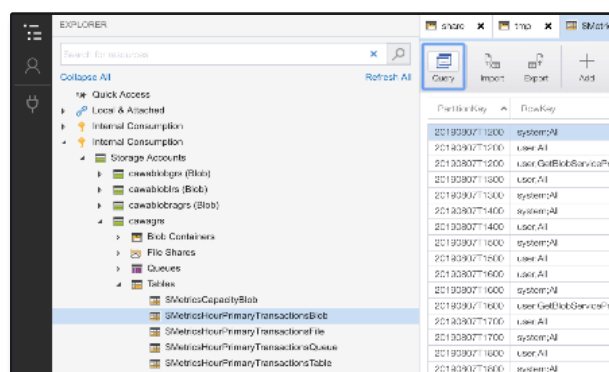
EXPLORER

Search for resources

Collapse All

Refresh All

Quick Access

Local & Attached

Internal Consumption

Internal Consumption

Storage Accounts

cawablobgrs (Blob)

cawablobirs (Blob)

cawablobragrs (Blob)

cawagrs

Blob Containers

File Shares

Queues

Tables

$MetricsCapacityBlob

$MetricsHourPrimaryTransactionsBlob

$MetricsHourPrimaryTransactionsFile

$MetricsHourPrimaryTransactionsQueue

$MetricsHourPrimaryTransactionsTable

share

tmp

$Metric

Query

Import

Export

Add

| PartitionKey | RowKey |
|---|---|
| 20190807T1200 | system;All |
| 20190807T1200 | user;All |
| 20190807T1200 | user;GetBlobServiceProp |
| 20190807T1300 | user;All |
| 20190807T1300 | system;All |
| 20190807T1400 | system;All |
| 20190807T1400 | user;All |
| 20190807T1500 | system;All |
| 20190807T1500 | user;All |
| 20190807T1600 | user;All |
| 20190807T1600 | system;All |
| 20190807T1600 | user;GetBlobServiceProp |
| 20190807T1700 | user;All |
| 20190807T1700 | system;All |
| 20190807T1800 | user;All |
| 20190807T1800 | system;All |